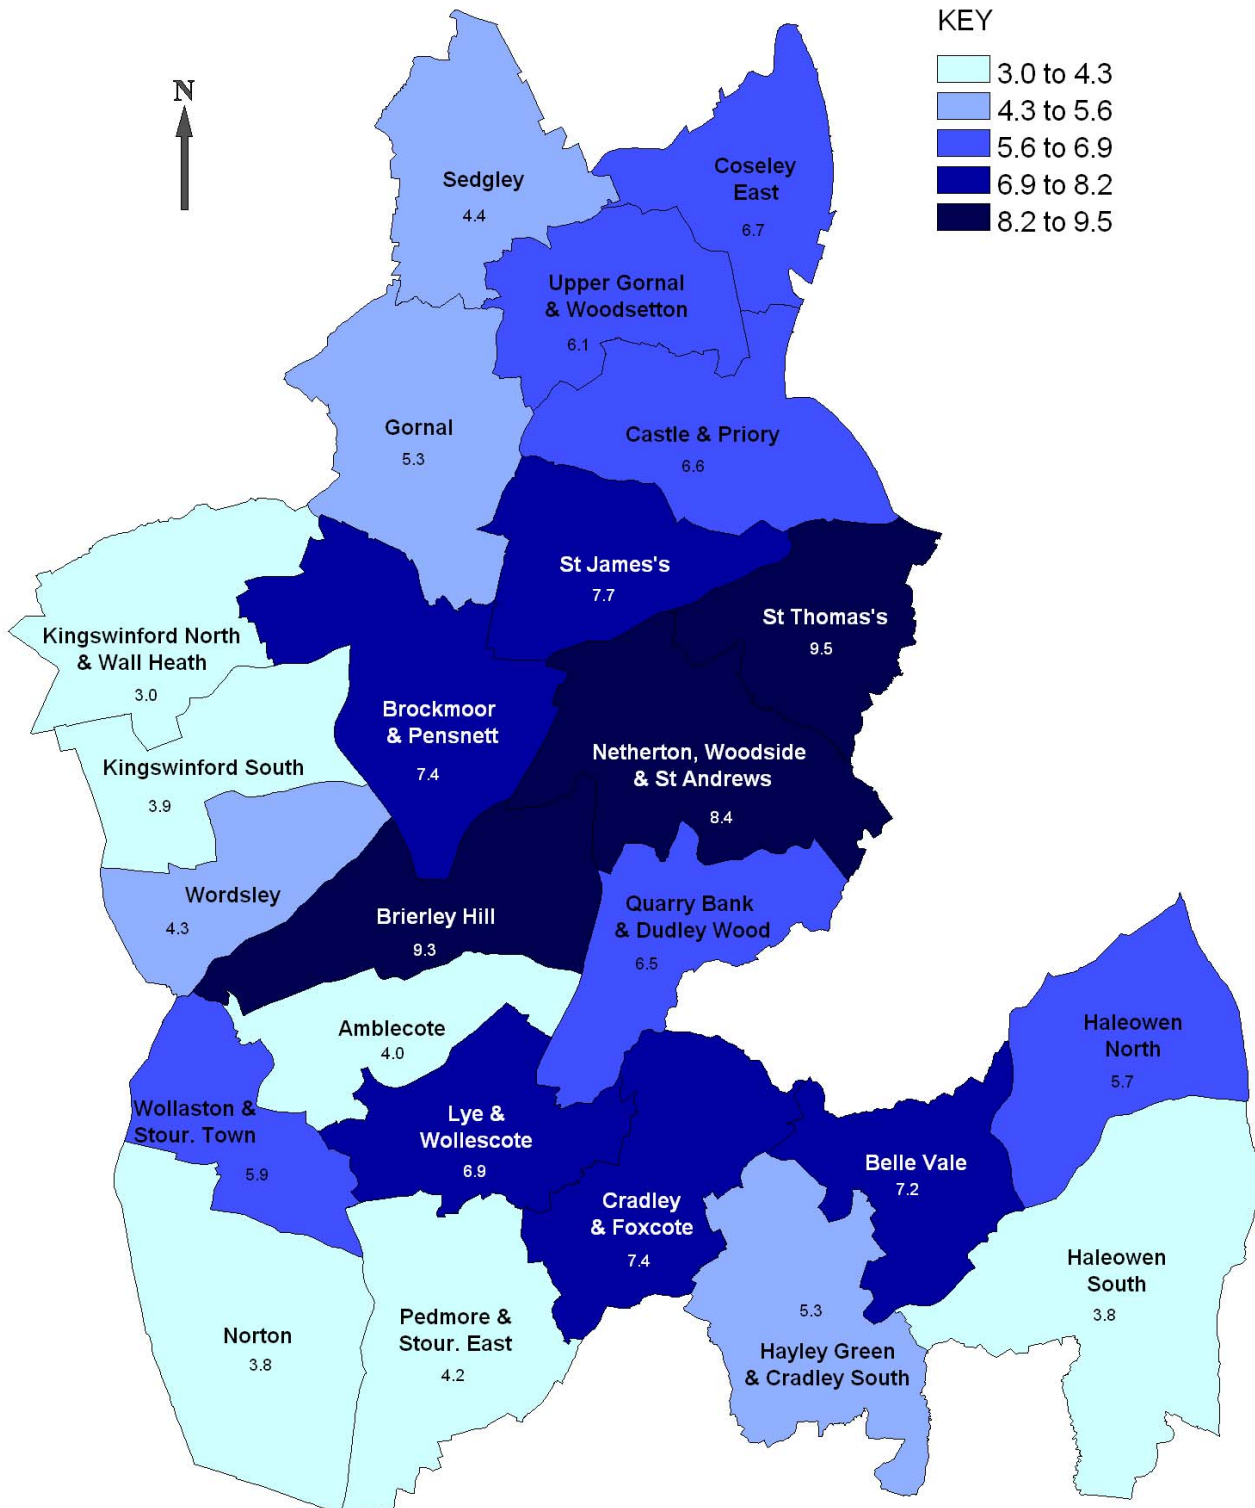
KEY
3.0 to 4.3
4.3 to 5.6
5.6 to 6.9
6.9 to 8.2
8.2 to 9.5

N

Sedgley
4.4

Coseley East
6.7

Upper Gornal & Woodsetton
6.1

Gornal
5.3

Castle & Priory
6.6

St James's
7.7

St Thomas's
9.5

Kingswinford North & Wall Heath
3.0

Brockmoor & Pensnett
7.4

Netherton, Woodside & St Andrews
8.4

Kingswinford South
3.9

Wordsley
4.3

Brierley Hill
9.3

Quarry Bank & Dudley Wood
6.5

Amblecote
4.0

Haleowen North
5.7

Wollaston & Stour. Town
5.9

Lye & Wollescote
6.9

Belle Vale
7.2

Cradley & Foxcote
7.4

Haleowen South
3.8

5.3

Norton
3.8

Pedmore & Stour. East
4.2

Hayley Green & Cradley South